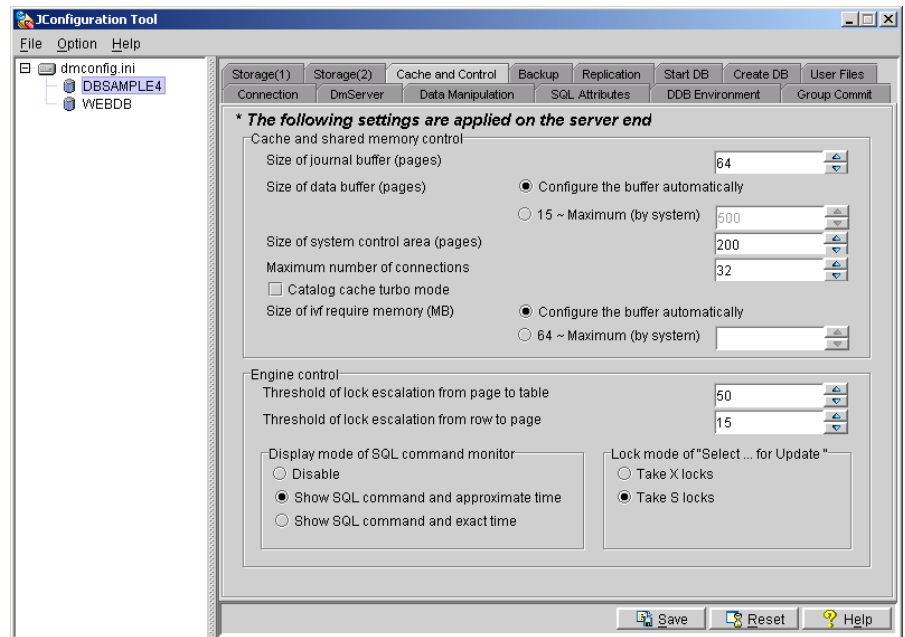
JConfiguration Tool

File Option Help

dmconfig.ini
DBSAMPLE4
WEBDB

Storage(1) Storage(2) Cache and Control Backup Replication Start DB Create DB User Files
Connection DmServer Data Manipulation SQL Attributes DDB Environment Group Commit

* The following settings are applied on the server end

Cache and shared memory control
Size of journal buffer (pages) 64
Size of data buffer (pages) Configure the buffer automatically
15 ~ Maximum (by system) 500
Size of system control area (pages) 200
Maximum number of connections 32
Catalog cache turbo mode
Size of ivf require memory (MB) Configure the buffer automatically
64 ~ Maximum (by system)

Engine control
Threshold of lock escalation from page to table 50
Threshold of lock escalation from row to page 15

Display mode of SQL command monitor
Disable
Show SQL command and approximate time
Show SQL command and exact time

Lock mode of "Select ... for Update "
Take X locks
Take S locks

Save Reset Help